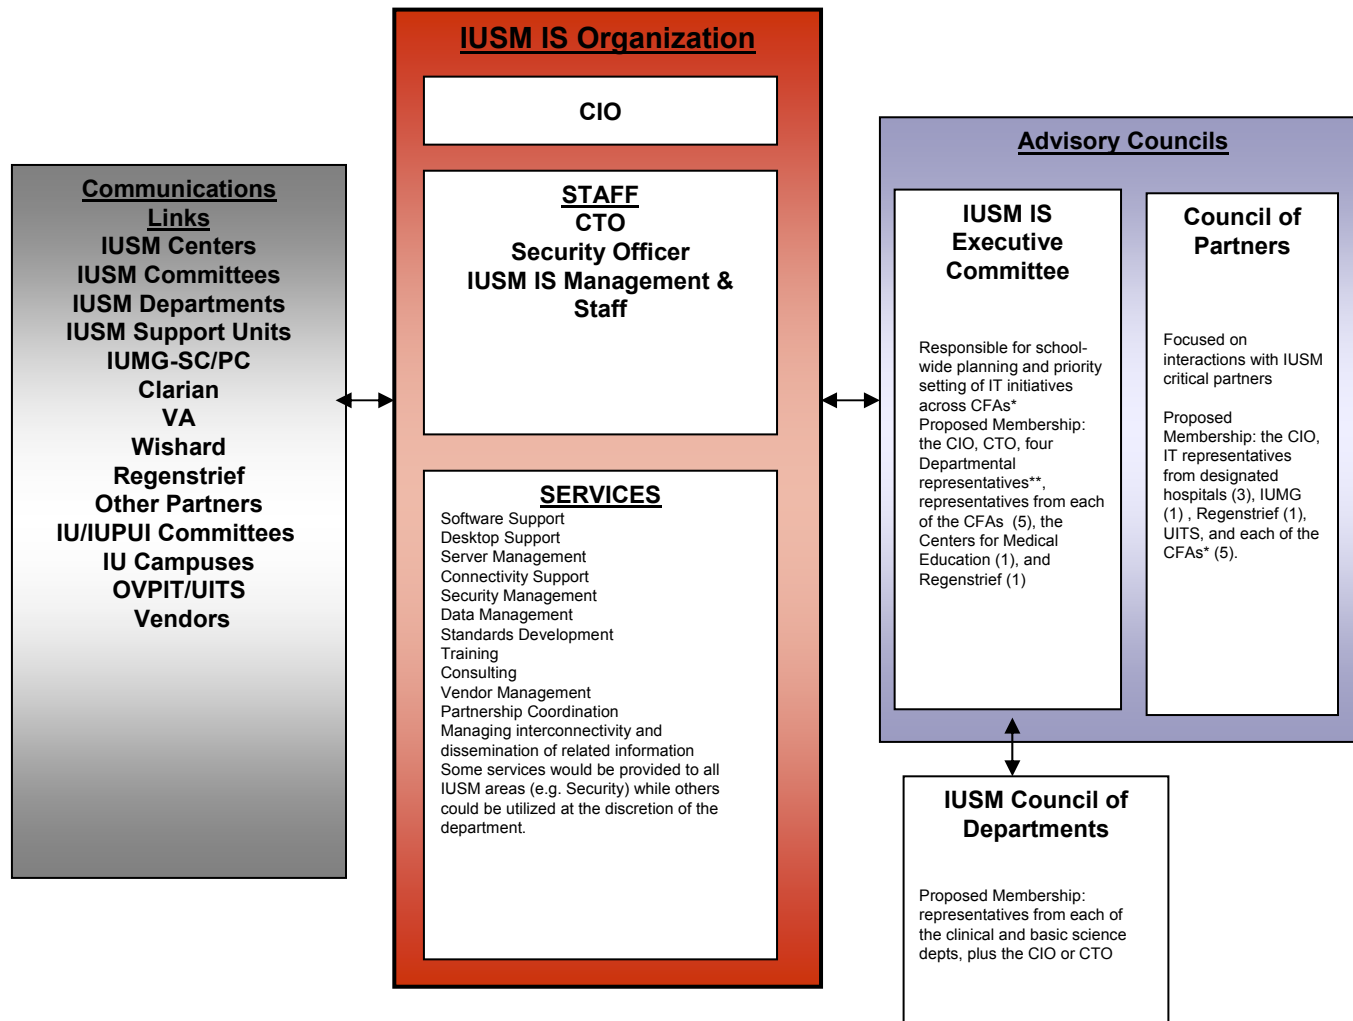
Communications Links
IUSM Centers
IUSM Committees
IUSM Departments
IUSM Support Units
IUMG-SC/PC
Clarian
VA
Wishard
Regenstrief
Other Partners
IU/IUPUI Committees
IU Campuses
OVPIT/UITS
Vendors

IUSM IS Organization

CIO

STAFF
CTO
Security Officer
IUSM IS Management & Staff

SERVICES
Software Support
Desktop Support
Server Management
Connectivity Support
Security Management
Data Management
Standards Development
Training
Consulting
Vendor Management
Partnership Coordination
Managing interconnectivity and dissemination of related information
Some services would be provided to all IUSM areas (e.g. Security) while others could be utilized at the discretion of the department.

Advisory Councils

IUSM IS Executive Committee

Responsible for school-wide planning and priority setting of IT initiatives across CFAs*
Proposed Membership: the CIO, CTO, four Departmental representatives**, representatives from each of the CFAs (5), the Centers for Medical Education (1), and Regenstrief (1)

Council of Partners

Focused on interactions with IUSM critical partners

Proposed Membership: the CIO, IT representatives from designated hospitals (3), IUMG (1) , Regenstrief (1), UITS, and each of the CFAs* (5).

IUSM Council of Departments

Proposed Membership: representatives from each of the clinical and basic science depts, plus the CIO or CTO